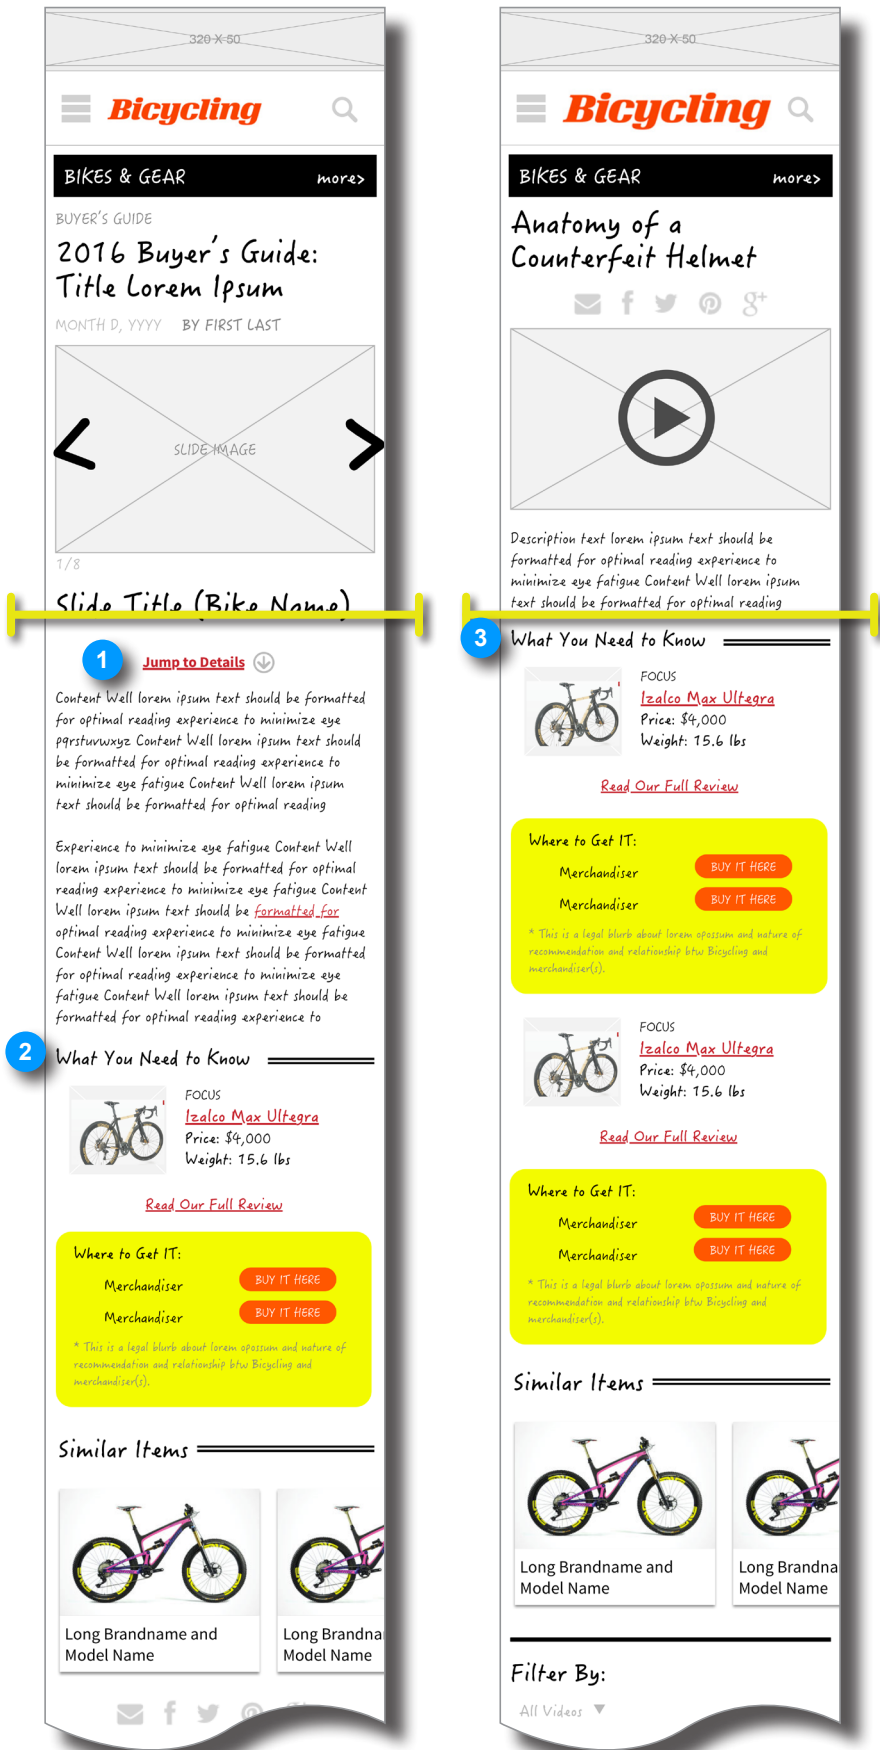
320 X 50

Bicycling

BIKES & GEAR more>

BUYER'S GUIDE

2016 Buyer's Guide: Title Lorem Ipsum

MONTH D, YYYY BY FIRST LAST

SLIDE IMAGE

1/8

Slide Title (Bike Name)

1

Jump to Details

Content Well lorem ipsum text should be formatted for optimal reading experience to minimize eye pqrstuvwxyz Content Well lorem ipsum text should be formatted for optimal reading experience to minimize eye fatigue Content Well lorem ipsum text should be formatted for optimal reading

Experience to minimize eye fatigue Content Well lorem ipsum text should be formatted for optimal reading experience to minimize eye fatigue Content Well lorem ipsum text should be formatted for optimal reading experience to minimize eye fatigue Content Well lorem ipsum text should be formatted for optimal reading experience to minimize eye fatigue Content Well lorem ipsum text should be formatted for optimal reading experience to

2

What You Need to Know

FOCUS
Izalco Max Ultegra
Price: $4,000
Weight: 15.6 lbs

Read Our Full Review

Where to Get IT:
Merchandiser BUY IT HERE
Merchandiser BUY IT HERE
* This is a legal blurb about lorem opossum and nature of recommendation and relationship btw Bicycling and merchandiser(s).

Similar Items

Long Brandname and Model Name
Long Brandna Model Name

320 X 50

Bicycling

BIKES & GEAR more>

Anatomy of a Counterfeit Helmet

Description text lorem ipsum text should be formatted for optimal reading experience to minimize eye fatigue Content Well lorem ipsum text should be formatted for optimal reading

3

What You Need to Know

FOCUS
Izalco Max Ultegra
Price: $4,000
Weight: 15.6 lbs

Read Our Full Review

Where to Get IT:
Merchandiser BUY IT HERE
Merchandiser BUY IT HERE
* This is a legal blurb about lorem opossum and nature of recommendation and relationship btw Bicycling and merchandiser(s).

FOCUS
Izalco Max Ultegra
Price: $4,000
Weight: 15.6 lbs

Read Our Full Review

Where to Get IT:
Merchandiser BUY IT HERE
Merchandiser BUY IT HERE
* This is a legal blurb about lorem opossum and nature of recommendation and relationship btw Bicycling and merchandiser(s).

Similar Items

Long Brandname and Model Name
Long Brandna Model Name

Filter By:

All Videos